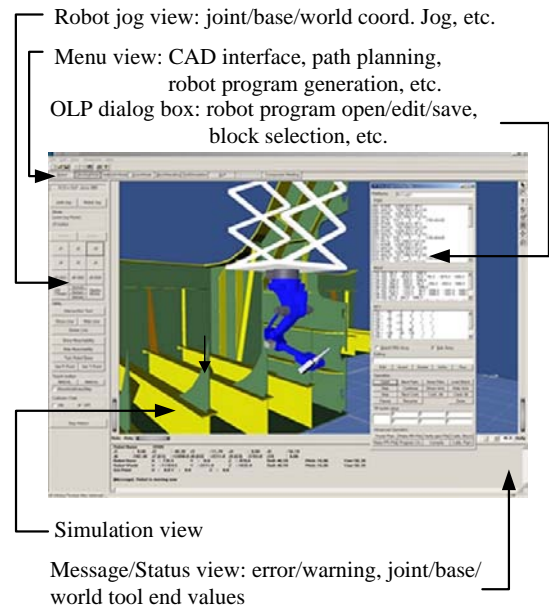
Robot jog view: joint/base/world coord. Jog, etc.

Menu view: CAD interface, path planning, robot program generation, etc.

OLP dialog box: robot program open/edit/save, block selection, etc.

Simulation view

Message/Status view: error/warning, joint/base/world tool end values